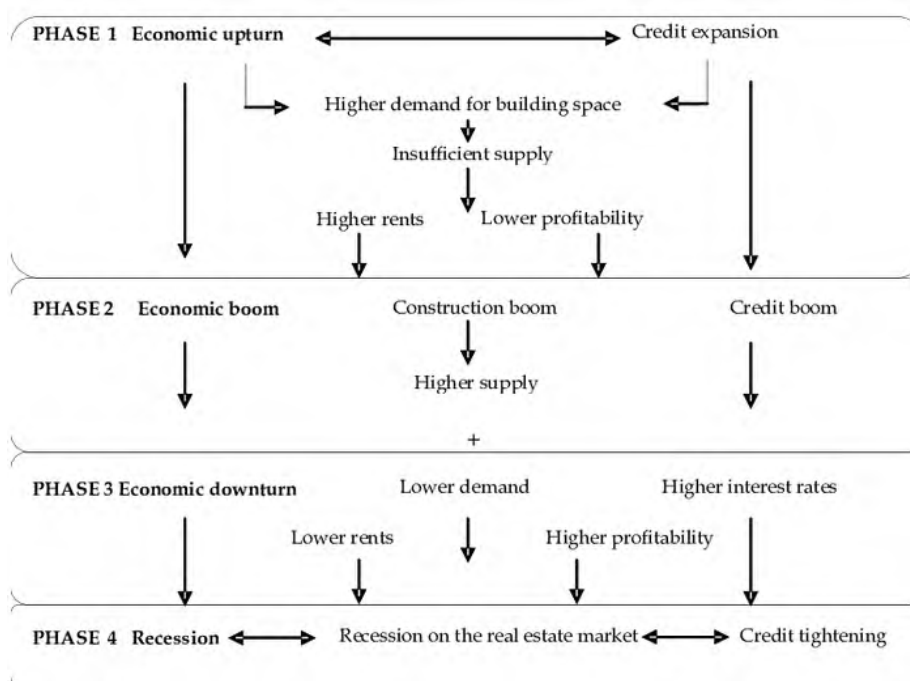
PHASE 1 Economic upturn

Credit expansion

Higher demand for building space

Insufficient supply

Higher rents

Lower profitability

PHASE 2 Economic boom

Construction boom

Credit boom

Higher supply

+

PHASE 3 Economic downturn

Lower demand

Higher interest rates

Lower rents

Higher profitability

PHASE 4 Recession

Recession on the real estate market

Credit tightening